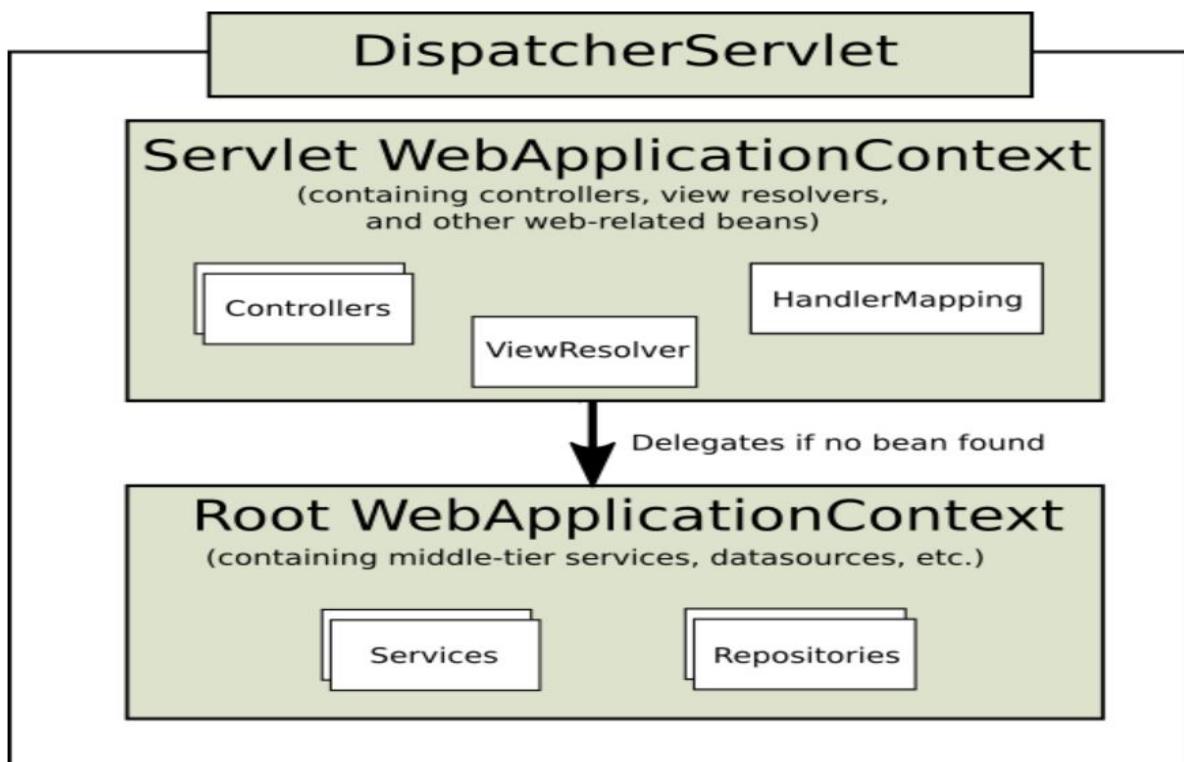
DispatcherServlet

Servlet WebApplicationContext
(containing controllers, view resolvers, and other web-related beans)

Controllers

HandlerMapping

ViewResolver

Delegates if no bean found

Root WebApplicationContext
(containing middle-tier services, datasources, etc.)

Services

Repositories